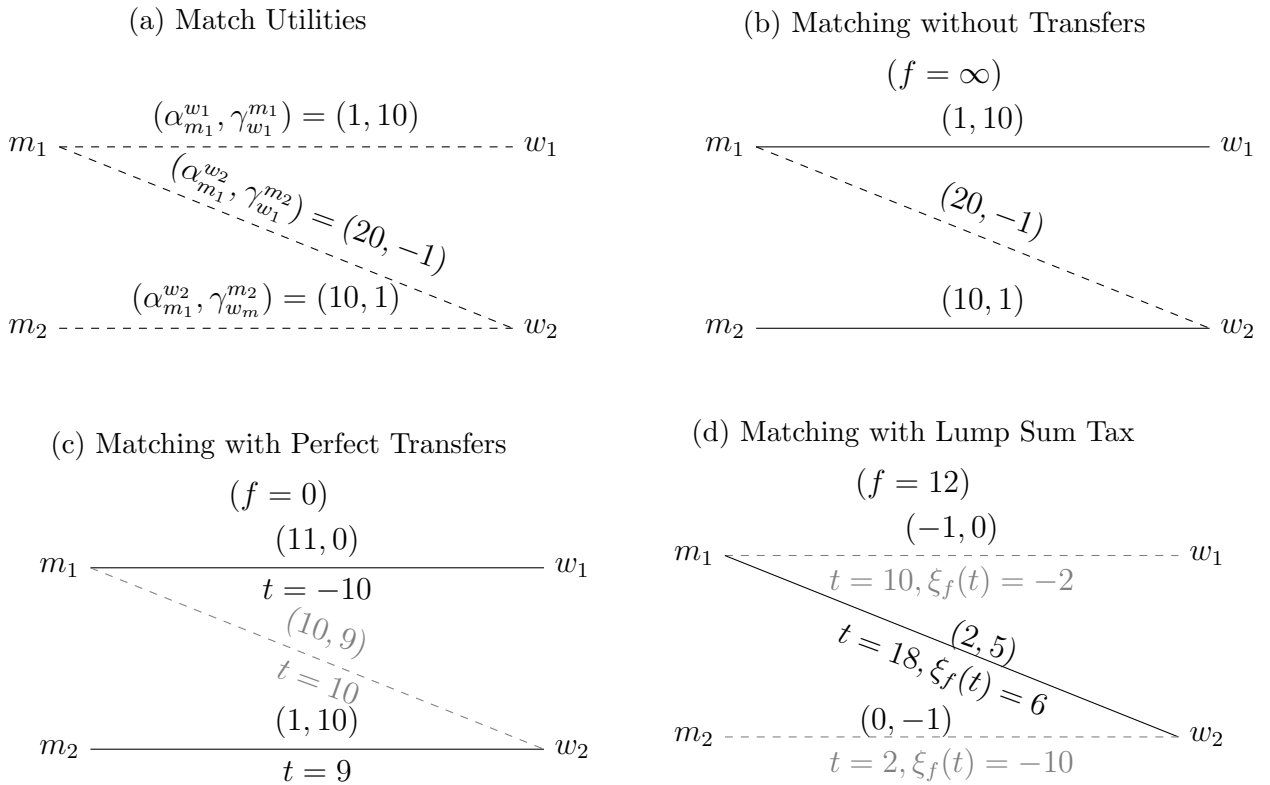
(a) Match Utilities

$(\alpha_{m_1}^{w_1}, \gamma_{w_1}^{m_1}) = (1, 10)$

$m_1$ $w_1$

$(\alpha_{m_1}^{w_2}, \gamma_{w_1}^{m_2}) = (20, -1)$

$(\alpha_{m_1}^{w_2}, \gamma_{w_m}^{m_2}) = (10, 1)$

$m_2$ $w_2$

(b) Matching without Transfers

$(f = \infty)$

$(1, 10)$

$m_1$ $w_1$

$(20, -1)$

$(10, 1)$

$m_2$ $w_2$

(c) Matching with Perfect Transfers

$(f = 0)$

$(11, 0)$

$m_1$ $w_1$

$t = -10$

$(10, 9)$

$t = 10$

$(1, 10)$

$m_2$ $w_2$

$t = 9$

(d) Matching with Lump Sum Tax

$(f = 12)$

$(-1, 0)$

$m_1$ $w_1$

$t = 10, \xi_f(t) = -2$

$(2, 5)$

$t = 18, \xi_f(t) = 6$

$(0, -1)$

$m_2$ $w_2$

$t = 2, \xi_f(t) = -10$